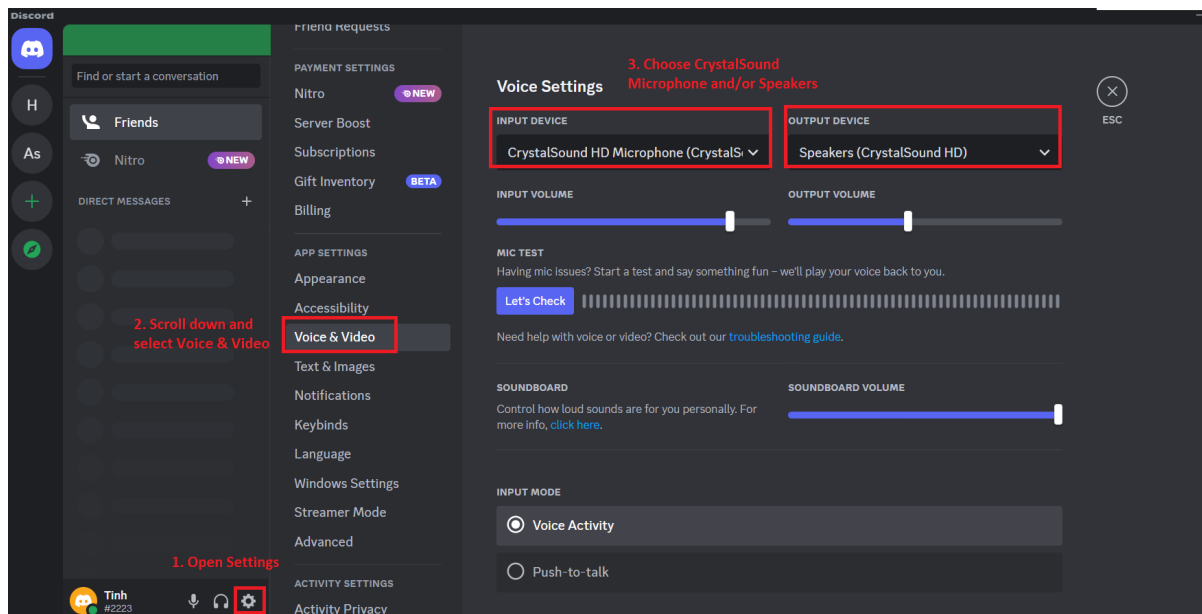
Discord

H

As

Find or start a conversation

Friends

Nitro NEW

DIRECT MESSAGES +

2. Scroll down and select Voice & Video

1. Open Settings

Tinh
#2223

Friend Requests

PAYMENT SETTINGS

Nitro NEW

Server Boost

Subscriptions

Gift Inventory BETA

Billing

APP SETTINGS

Appearance

Accessibility

Voice & Video

Text & Images

Notifications

Keybinds

Language

Windows Settings

Streamer Mode

Advanced

ACTIVITY SETTINGS

Activity Privacy

Voice Settings

3. Choose CrystalSound Microphone and/or Speakers

ESC

INPUT DEVICE

CrystalSound HD Microphone (CrystalS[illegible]

OUTPUT DEVICE

Speakers (CrystalSound HD)

INPUT VOLUME

OUTPUT VOLUME

MIC TEST

Having mic issues? Start a test and say something fun – we'll play your voice back to you.

Let's Check

Need help with voice or video? Check out our troubleshooting guide.

SOUNDBOARD

Control how loud sounds are for you personally. For more info, click here.

SOUNDBOARD VOLUME

INPUT MODE

Voice Activity

Push-to-talk